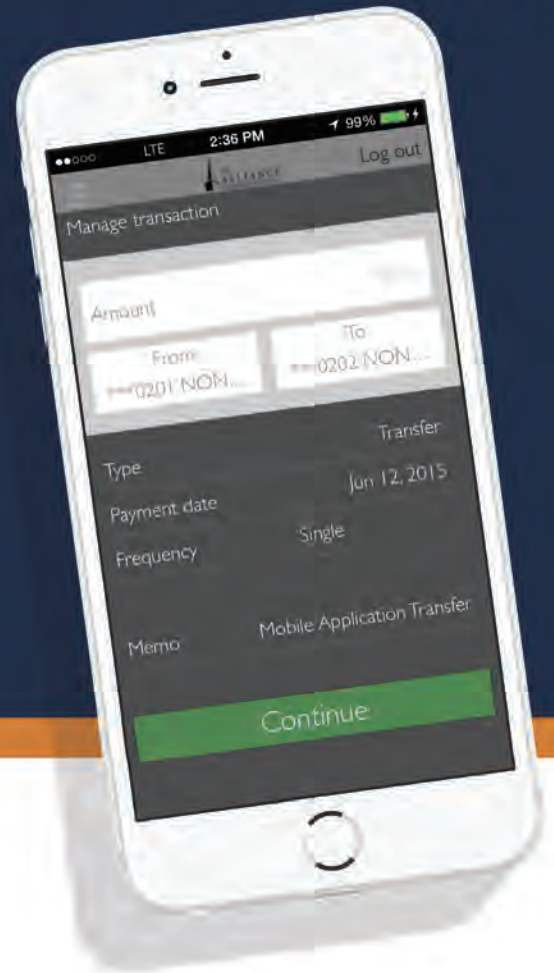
LTE 2:36 PM 99%

ALLIANCE

Log out

Manage transaction

Amount

From
***0201 NON...

To
***0202 NON...

Type Transfer

Payment date Jun 12, 2015

Frequency Single

Memo Mobile Application Transfer

Continue